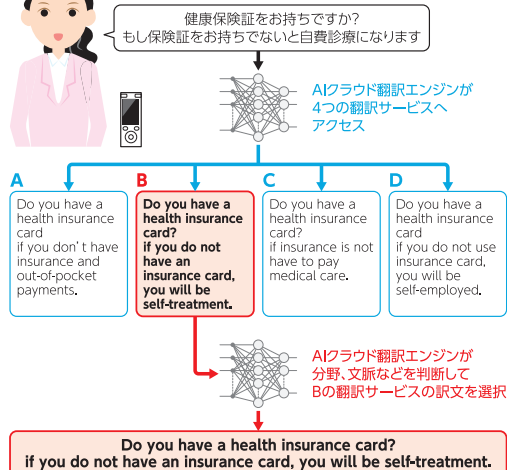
健康保険証をお持ちですか?
もし保険証をお持ちでないと自費診療になります

AIクラウド翻訳エンジンが
4つの翻訳サービスへ
アクセス

A
Do you have a health insurance card
if you don' t have insurance and out-of-pocket payments.

B
Do you have a health insurance card?
if you do not have an insurance card, you will be self-treatment.

C
Do you have a health insurance card?
if insurance is not have to pay medical care.

D
Do you have a health insurance card
if you do not use insurance card, you will be self-employed.

AIクラウド翻訳エンジンが
分野、文脈などを判断して
Bの翻訳サービスの訳文を選択

Do you have a health insurance card?
if you do not have an insurance card, you will be self-treatment.